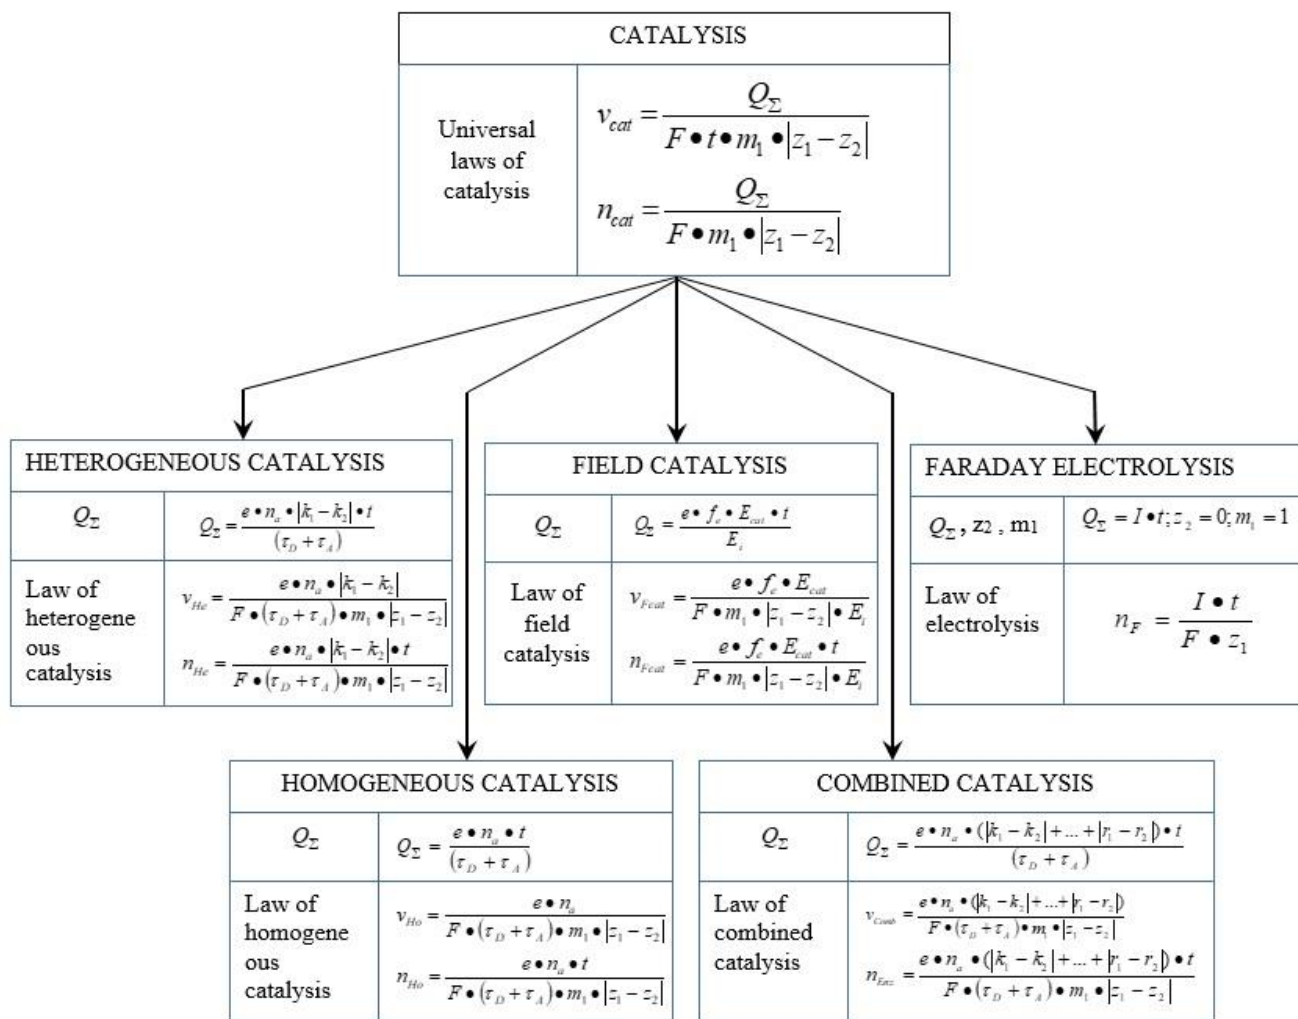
CATALYSIS

| Universal laws of catalysis | $v_{cat} = \frac{Q_\Sigma}{F \bullet t \bullet m_1 \bullet \lvert z_1 - z_2 \rvert}$ $n_{cat} = \frac{Q_\Sigma}{F \bullet m_1 \bullet \lvert z_1 - z_2 \rvert}$ |
|---|---|

HETEROGENEOUS CATALYSIS

| $Q_\Sigma$ | $Q_\Sigma = \frac{e \bullet n_a \bullet \lvert k_1 - k_2 \rvert \bullet t}{(\tau_D + \tau_A)}$ |
|---|---|
| Law of heterogeneous catalysis | $v_{He} = \frac{e \bullet n_a \bullet \lvert k_1 - k_2 \rvert}{F \bullet (\tau_D + \tau_A) \bullet m_1 \bullet \lvert z_1 - z_2 \rvert}$ $n_{He} = \frac{e \bullet n_a \bullet \lvert k_1 - k_2 \rvert \bullet t}{F \bullet (\tau_D + \tau_A) \bullet m_1 \bullet \lvert z_1 - z_2 \rvert}$ |

FIELD CATALYSIS

| $Q_\Sigma$ | $Q_\Sigma = \frac{e \bullet f_e \bullet E_{cat} \bullet t}{E_i}$ |
|---|---|
| Law of field catalysis | $v_{Fcat} = \frac{e \bullet f_e \bullet E_{cat}}{F \bullet m_1 \bullet \lvert z_1 - z_2 \rvert \bullet E_i}$ $n_{Fcat} = \frac{e \bullet f_e \bullet E_{cat} \bullet t}{F \bullet m_1 \bullet \lvert z_1 - z_2 \rvert \bullet E_i}$ |

FARADAY ELECTROLYSIS

| $Q_\Sigma$, z2 , m1 | $Q_\Sigma = I \bullet t; z_2 = 0; m_1 = 1$ |
|---|---|
| Law of electrolysis | $n_F = \frac{I \bullet t}{F \bullet z_1}$ |

HOMOGENEOUS CATALYSIS

| $Q_\Sigma$ | $Q_\Sigma = \frac{e \bullet n_a \bullet t}{(\tau_D + \tau_A)}$ |
|---|---|
| Law of homogeneous catalysis | $v_{Ho} = \frac{e \bullet n_a}{F \bullet (\tau_D + \tau_A) \bullet m_1 \bullet \lvert z_1 - z_2 \rvert}$ $n_{Ho} = \frac{e \bullet n_a \bullet t}{F \bullet (\tau_D + \tau_A) \bullet m_1 \bullet \lvert z_1 - z_2 \rvert}$ |

COMBINED CATALYSIS

| $Q_\Sigma$ | $Q_\Sigma = \frac{e \bullet n_a \bullet (\lvert k_1 - k_2 \rvert + ... + \lvert r_1 - r_2 \rvert) \bullet t}{(\tau_D + \tau_A)}$ |
|---|---|
| Law of combined catalysis | $v_{Comb} = \frac{e \bullet n_a \bullet (\lvert k_1 - k_2 \rvert + ... + \lvert r_1 - r_2 \rvert)}{F \bullet (\tau_D + \tau_A) \bullet m_1 \bullet \lvert z_1 - z_2 \rvert}$ $n_{Enz} = \frac{e \bullet n_a \bullet (\lvert k_1 - k_2 \rvert + ... + \lvert r_1 - r_2 \rvert) \bullet t}{F \bullet (\tau_D + \tau_A) \bullet m_1 \bullet \lvert z_1 - z_2 \rvert}$ |